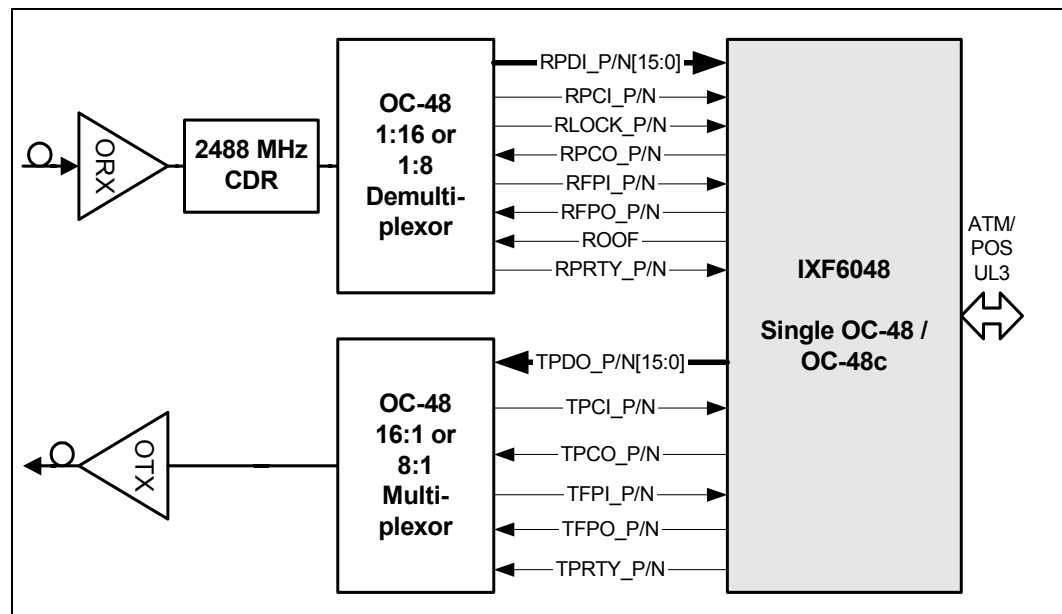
ORX

2488 MHz CDR

OC-48 1:16 or 1:8 Demultiplexor

RPDI_P/N[15:0]

RPCI_P/N

RLOCK_P/N

RPCO_P/N

RFPI_P/N

RFPO_P/N

ROOF

RPRTY_P/N

IXF6048

Single OC-48 / OC-48c

ATM/ POS UL3

TPDO_P/N[15:0]

OTX

OC-48 16:1 or 8:1 Multiplexor

TPCI_P/N

TPCO_P/N

TFPI_P/N

TFPO_P/N

TPRTY_P/N